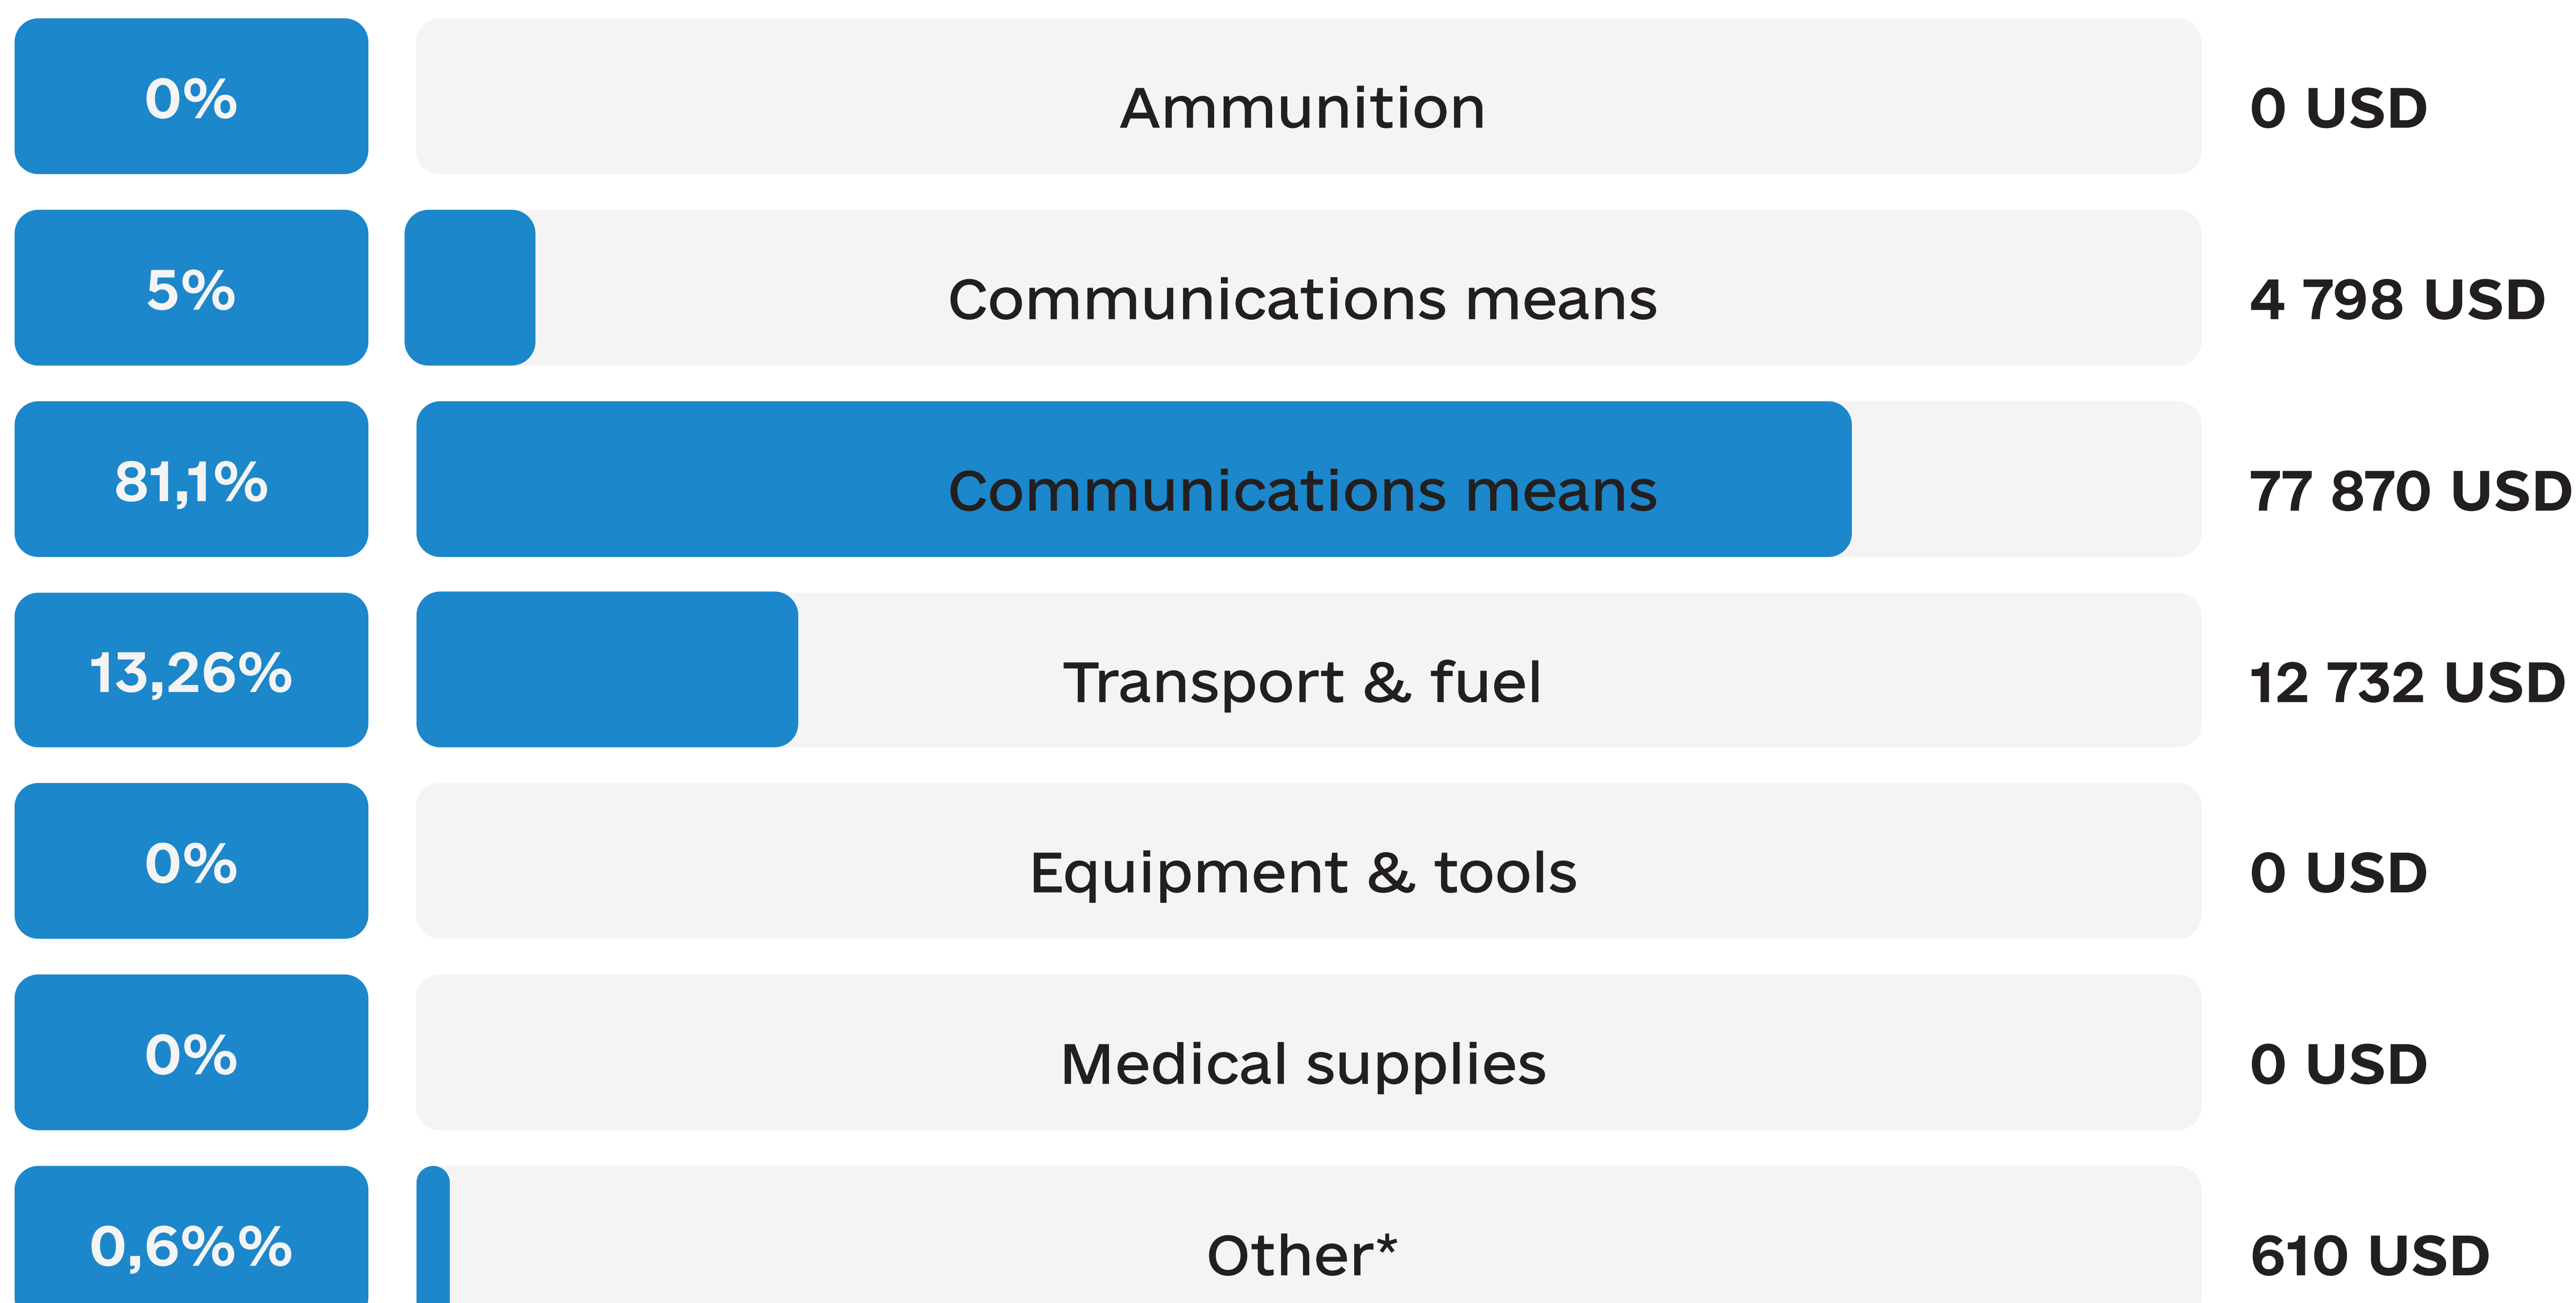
0%
Ammunition
0 USD

5%
Communications means
4 798 USD

81,1%
Communications means
77 870 USD

13,26%
Transport & fuel
12 732 USD

0%
Equipment & tools
0 USD

0%
Medical supplies
0 USD

0,6%%
Other*
610 USD